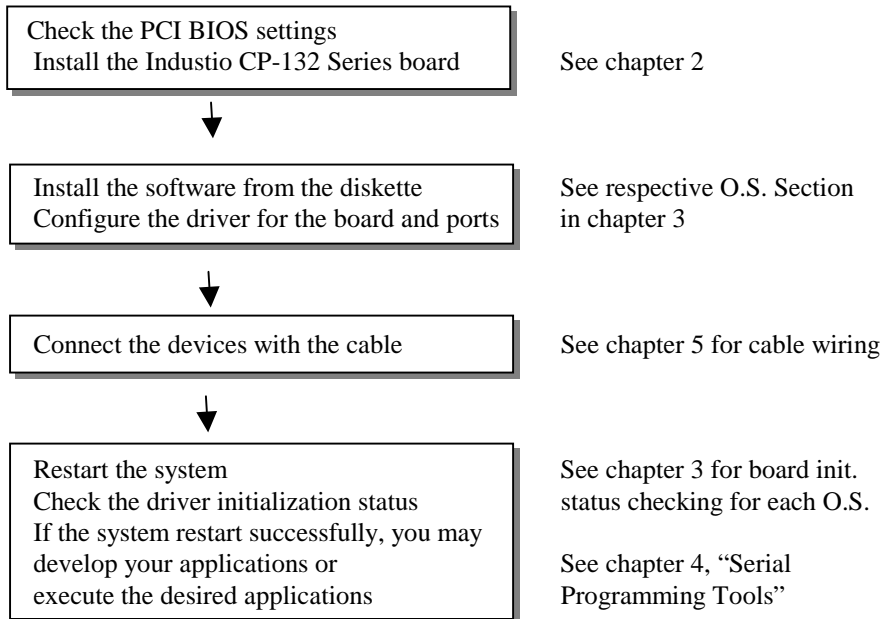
Check the PCI BIOS settings
Install the Industio CP-132 Series board

See chapter 2

Install the software from the diskette
Configure the driver for the board and ports

See respective O.S. Section in chapter 3

Connect the devices with the cable

See chapter 5 for cable wiring

Restart the system
Check the driver initialization status
If the system restart successfully, you may develop your applications or execute the desired applications

See chapter 3 for board init. status checking for each O.S.

See chapter 4, “Serial Programming Tools”